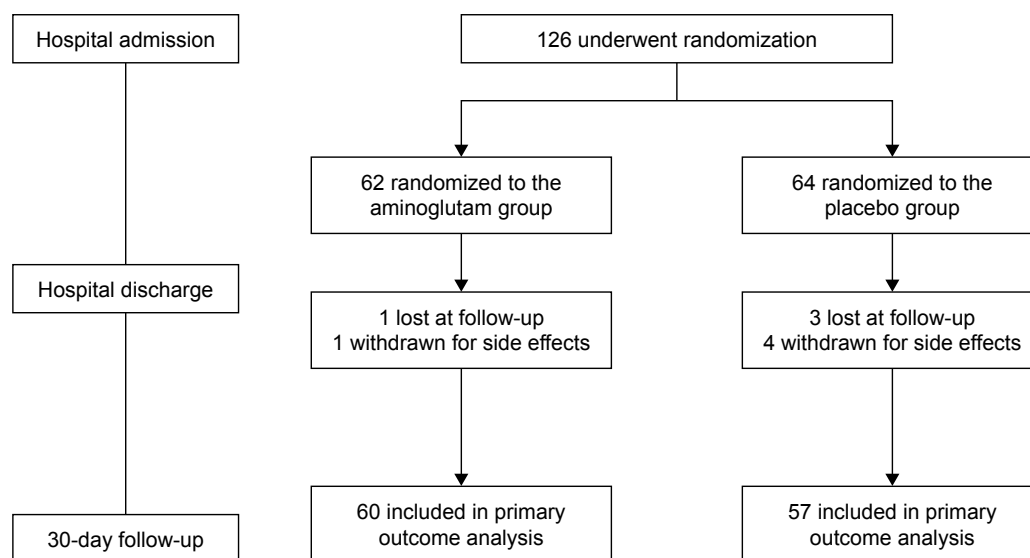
Hospital admission

126 underwent randomization

62 randomized to the aminoglutam group

64 randomized to the placebo group

Hospital discharge

1 lost at follow-up
1 withdrawn for side effects

3 lost at follow-up
4 withdrawn for side effects

30-day follow-up

60 included in primary outcome analysis

57 included in primary outcome analysis